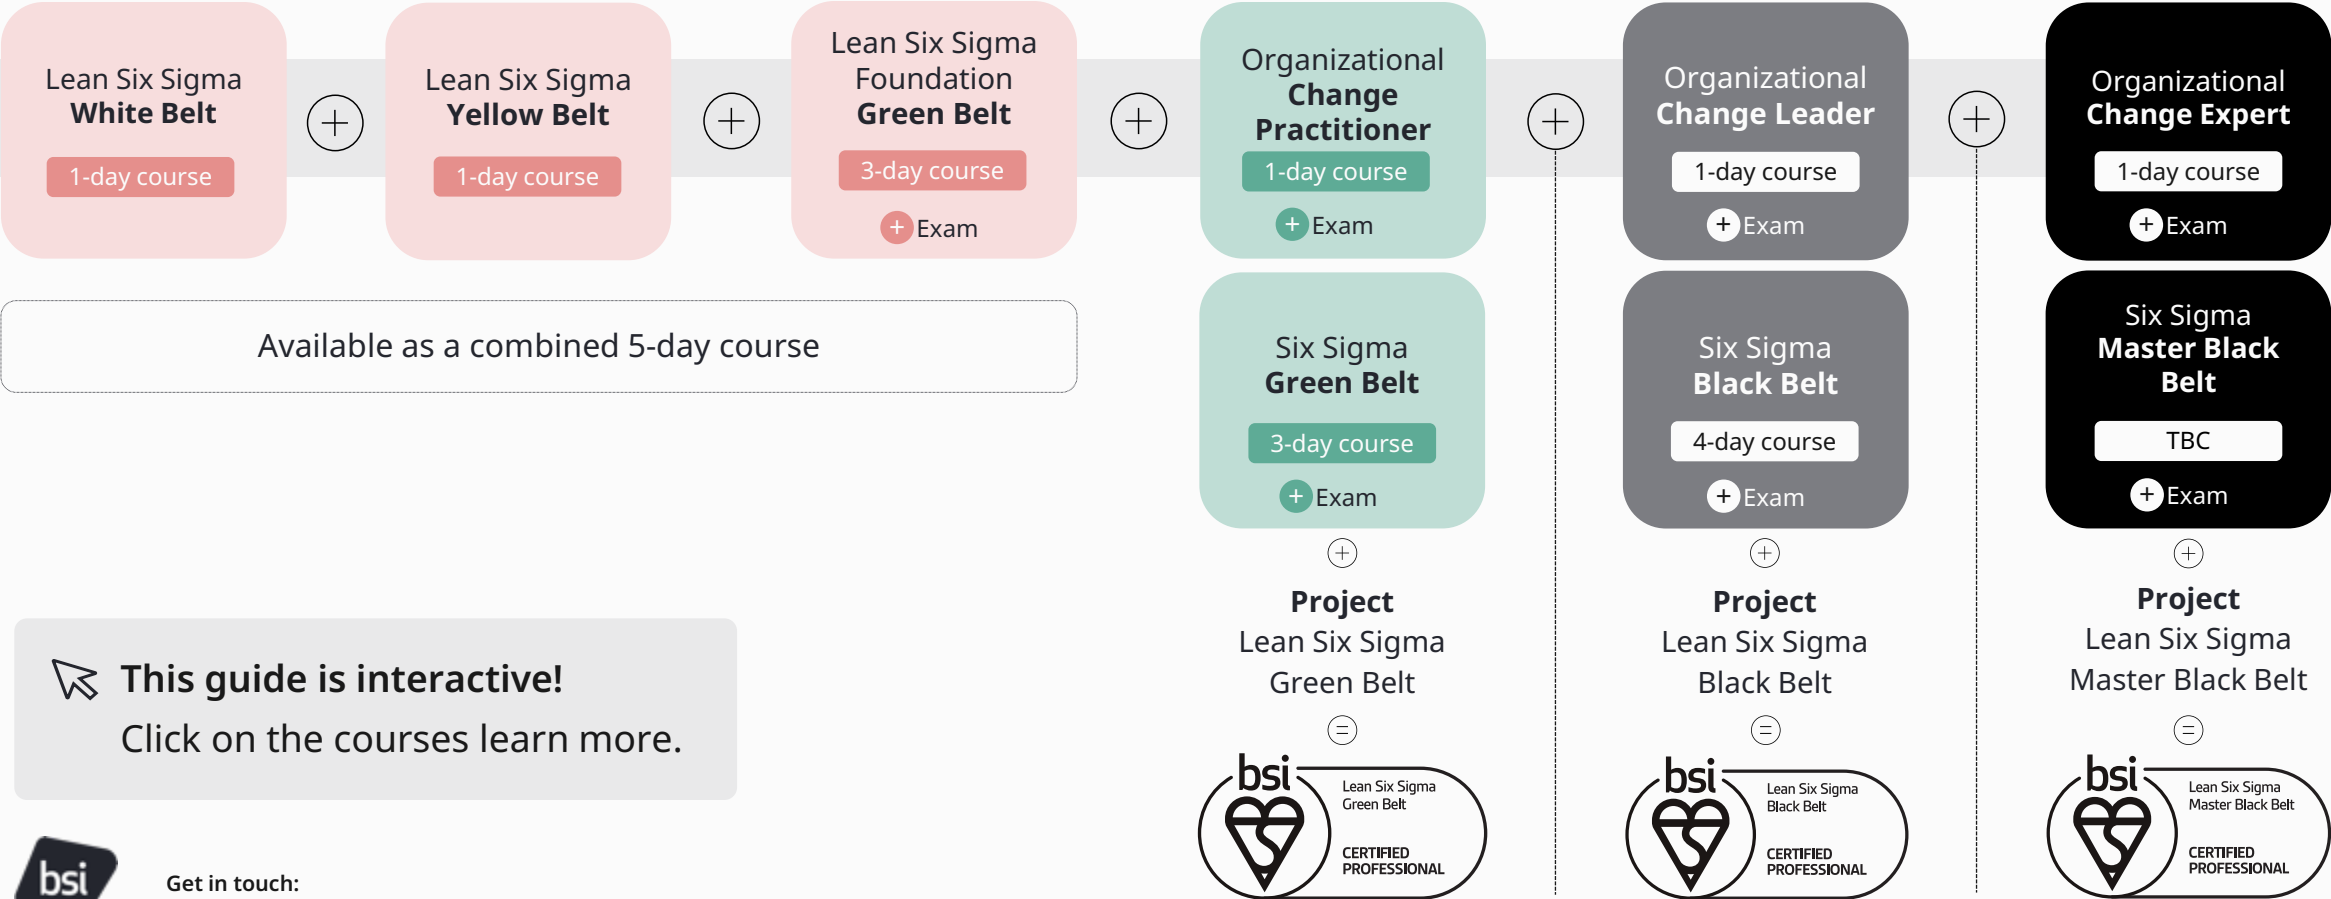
Lean Six Sigma
White Belt
1-day course

Lean Six Sigma
Yellow Belt
1-day course

Lean Six Sigma
Foundation
Green Belt
3-day course
Exam

Organizational
Change
Practitioner
1-day course
Exam

Organizational
Change Leader
1-day course
Exam

Organizational
Change Expert
1-day course
Exam

Available as a combined 5-day course

Six Sigma
Green Belt
3-day course
Exam

Project
Lean Six Sigma
Green Belt

bsi
Lean Six Sigma
Green Belt
CERTIFIED
PROFESSIONAL

Six Sigma
Black Belt
4-day course
Exam

Project
Lean Six Sigma
Black Belt

bsi
Lean Six Sigma
Black Belt
CERTIFIED
PROFESSIONAL

Six Sigma
Master Black
Belt
TBC
Exam

Project
Lean Six Sigma
Master Black Belt

bsi
Lean Six Sigma
Master Black Belt
CERTIFIED
PROFESSIONAL

This guide is interactive!
Click on the courses learn more.

bsi

Get in touch: